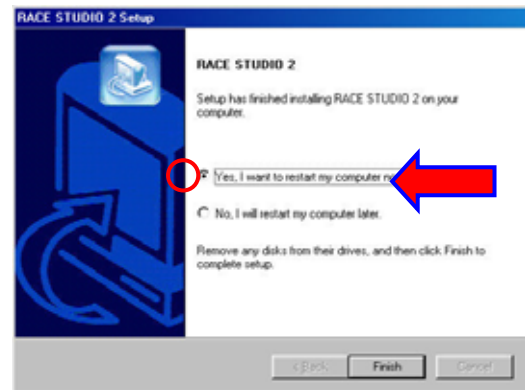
RACE STUDIO 2 Setup

RACE STUDIO 2

Setup has finished installing RACE STUDIO 2 on your computer.

Yes, I want to restart my computer n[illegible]

No, I will restart my computer later.

Remove any disks from their drives, and then click Finish to complete setup.

< Back Finish Cancel